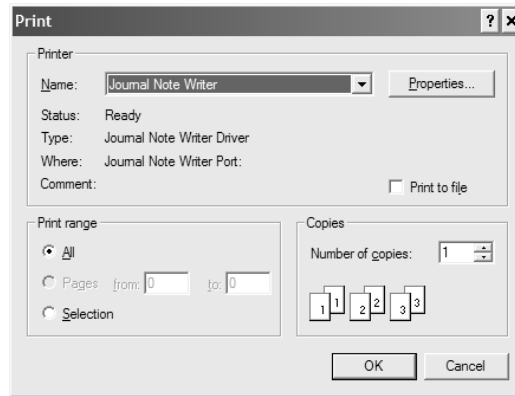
Print ? ×

Printer

Name: Journal Note Writer

Properties...

Status: Ready

Type: Journal Note Writer Driver

Where: Journal Note Writer Port:

Comment:

Print to file

Print range

All

Pages from: 0 to: 0

Selection

Copies

Number of copies: 1

1 1 2 2 3 3

OK

Cancel